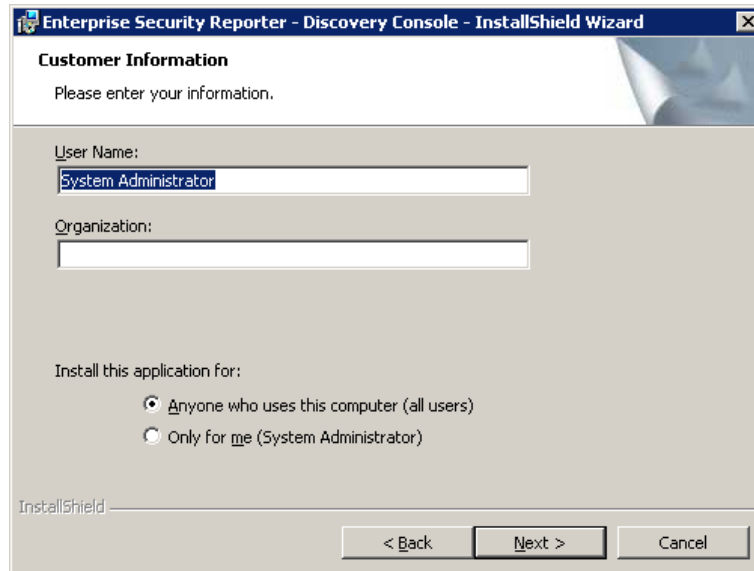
Enterprise Security Reporter - Discovery Console - InstallShield Wizard

Customer Information

Please enter your information.

User Name:

System Administrator

Organization:

Install this application for:

Anyone who uses this computer (all users)

Only for me (System Administrator)

InstallShield

< Back

Next >

Cancel